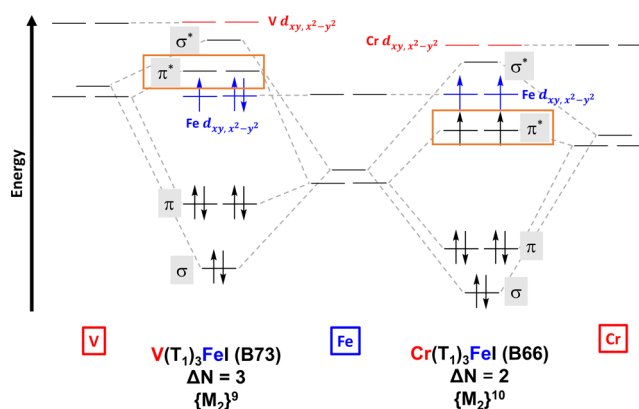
Energy

V $d_{xy,\,x^2-y^2}$

$\sigma^*$

$\pi^*$

Fe $d_{xy,\,x^2-y^2}$

$\pi$

$\sigma$

Cr $d_{xy,\,x^2-y^2}$

$\sigma^*$

Fe $d_{xy,\,x^2-y^2}$

$\pi^*$

$\pi$

$\sigma$

V

V(T$_1$)$_3$FeI (B73)
ΔN = 3
{M$_2$}$^9$

Fe

Cr(T$_1$)$_3$FeI (B66)
ΔN = 2
{M$_2$}$^{10}$

Cr